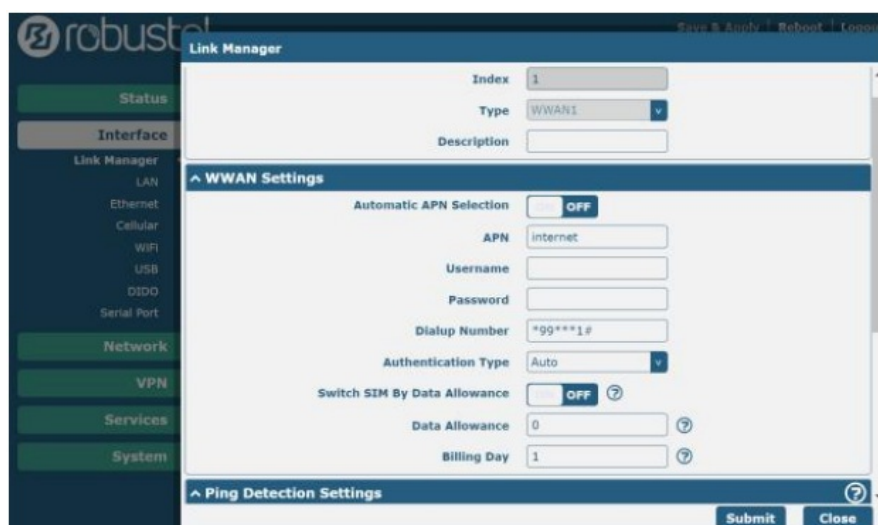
robustel

Save & Apply | Reboot | Logo

Status
Interface
Link Manager
LAN
Ethernet
Cellular
WiFi
USB
DIDO
Serial Port
Network
VPN
Services
System

Link Manager

Index 1
Type WWAN1
Description

^ WWAN Settings

Automatic APN Selection ON OFF
APN internet
Username
Password
Dialup Number *99***1#
Authentication Type Auto
Switch SIM By Data Allowance ON OFF ?
Data Allowance 0 ?
Billing Day 1 ?

^ Ping Detection Settings ?

Submit Close